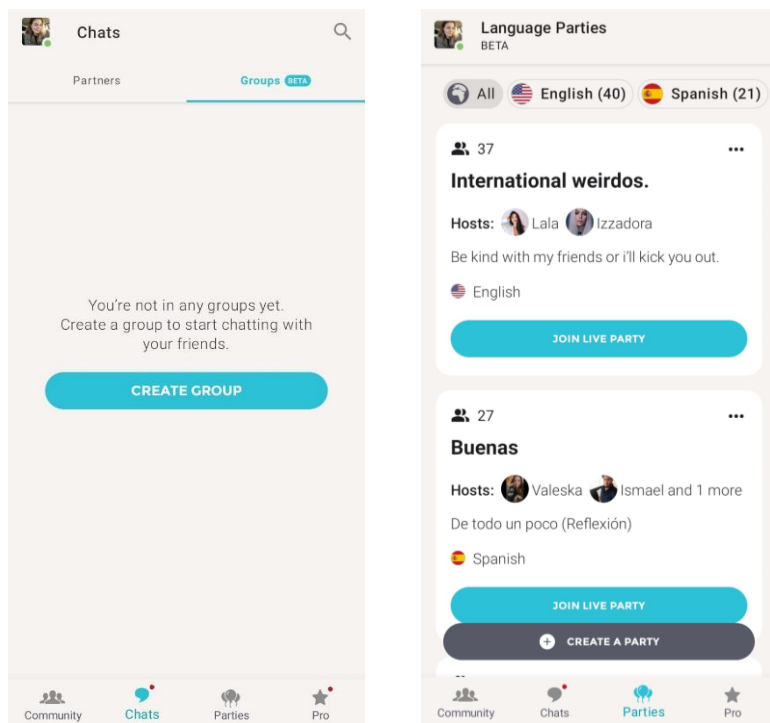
Chats

Partners Groups BETA

You're not in any groups yet.
Create a group to start chatting with your friends.

CREATE GROUP

Community Chats Parties Pro

Language Parties
BETA

All English (40) Spanish (21)

37

International weirdos.

Hosts: Lala Izzadora

Be kind with my friends or i'll kick you out.

English

JOIN LIVE PARTY

27

Buenas

Hosts: Valeska Ismael and 1 more

De todo un poco (Reflexión)

Spanish

JOIN LIVE PARTY

CREATE A PARTY

Community Chats Parties Pro